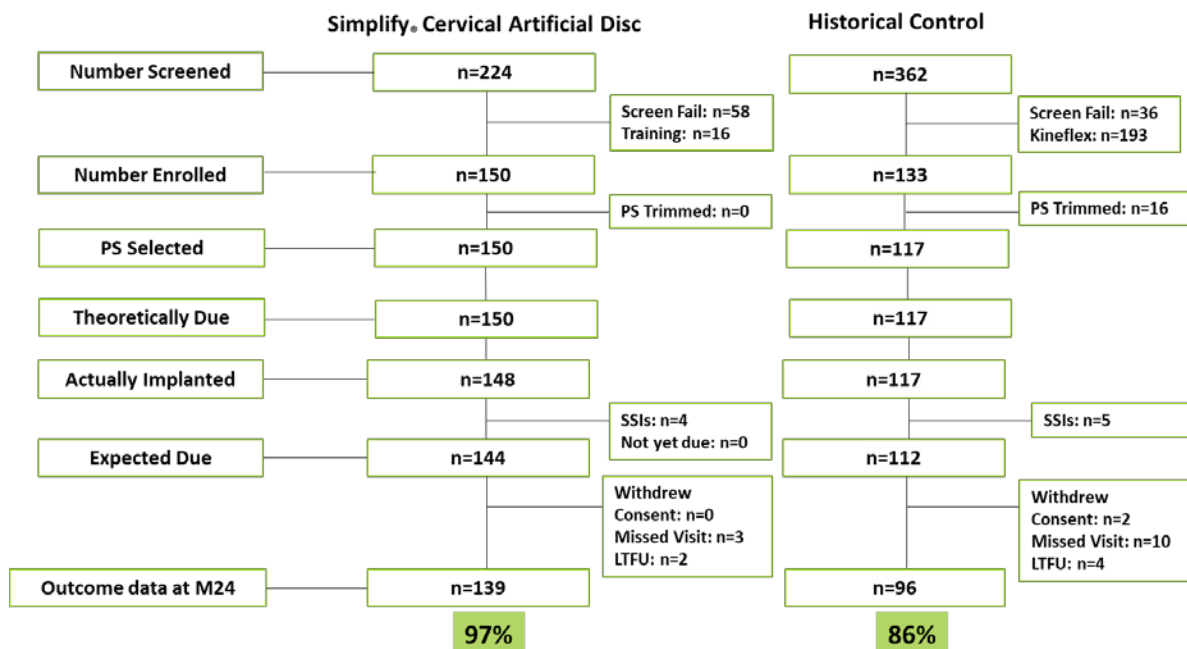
Simplify® Cervical Artificial Disc

Historical Control

Number Screened

n=224

Screen Fail: n=58
Training: n=16

Number Enrolled

n=150

PS Trimmed: n=0

PS Selected

n=150

Theoretically Due

n=150

Actually Implanted

n=148

SSIs: n=4
Not yet due: n=0

Expected Due

n=144

Withdrew
Consent: n=0
Missed Visit: n=3
LTFU: n=2

Outcome data at M24

n=139

97%

n=362

Screen Fail: n=36
Kineflex: n=193

n=133

PS Trimmed: n=16

n=117

n=117

n=117

SSIs: n=5

n=112

Withdrew
Consent: n=2
Missed Visit: n=10
LTFU: n=4

n=96

86%